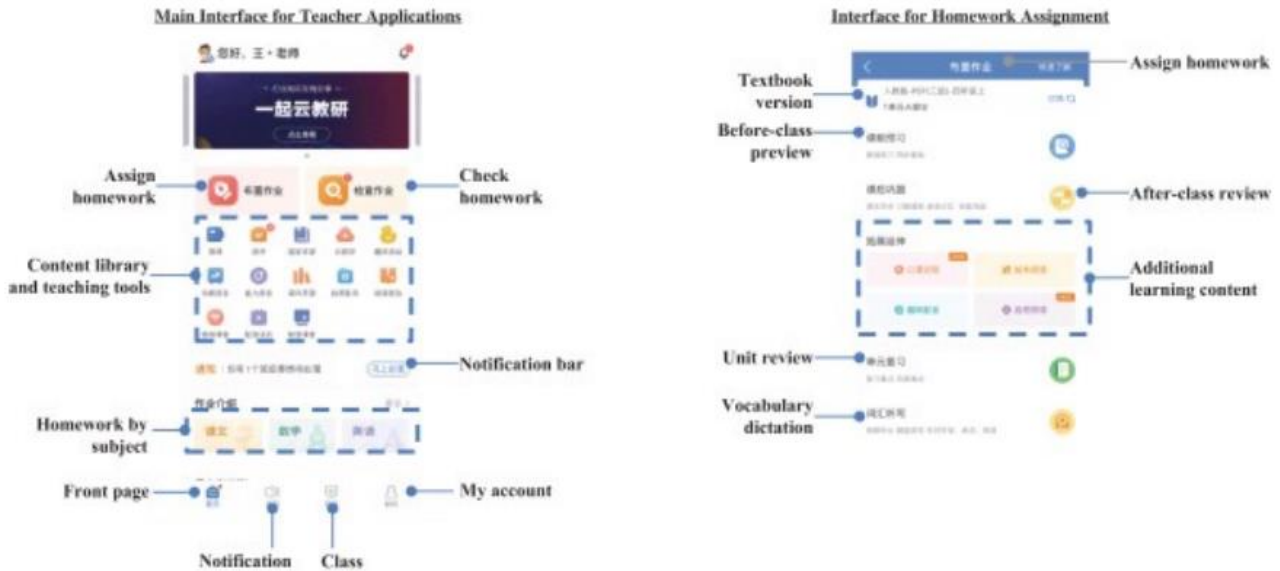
Main Interface for Teacher Applications

您好，王 • 老师

一起云教研

Assign homework

布置作业

检查作业

Check homework

Content library and teaching tools

Notification bar

Homework by subject

语文

数学

英语

Front page

My account

Notification

Class

Interface for Homework Assignment

布置作业

Assign homework

Textbook version

Before-class preview

After-class review

Additional learning content

Unit review

Vocabulary dictation